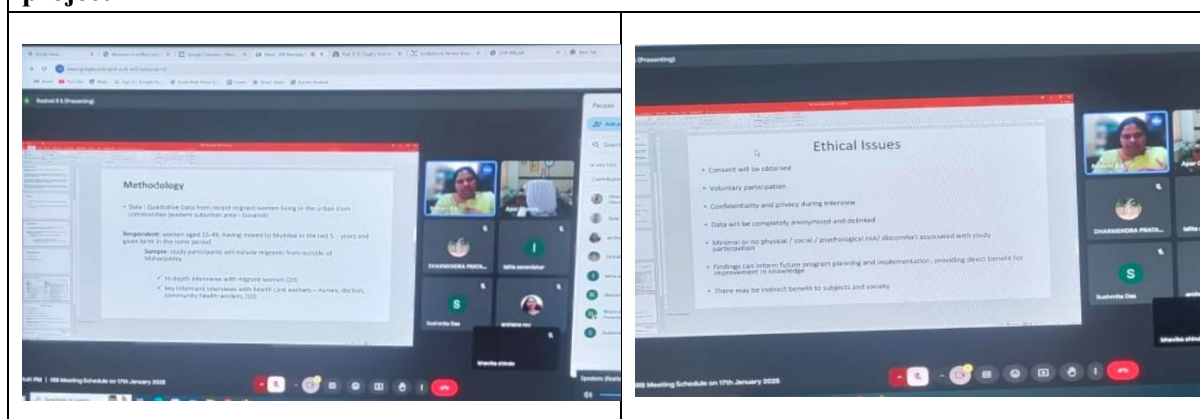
project

(Presenting)

Methodology

• Data : Qualitative Data from recent migrant women living in the urban slum communities (eastern suburban area - Govandi)

Respondent: women aged 15-49, having moved to Mumbai in the last 5 years and given birth in the same period

Sample: study participants will include migrants from outside of Maharashtra

✓ In depth interviews with migrant women (20)

✓ key informant interviews with health care workers – nurses, doctors, community health workers (10)

People

DHARMENDRA PRATA...

lalita sawardekar

Sushmita Das

archana rao

bhavika shinde

IRB Meeting Schedule on 17th January 2025

(Presenting)

Ethical Issues

• Consent will be obtained

• Voluntary participation

• Confidentiality and privacy during interview

• Data will be completely anonymized and delinked

• Minimal or no physical / social / psychological risk/ discomfort associated with study participation

• Findings can inform future program planning and implementation, providing direct benefit for improvement in knowledge

• There may be indirect benefit to subjects and society

DHARMENDRA PRATA...

Sushmita Das

bhavika shinde

IRB Meeting Schedule on 17th January 2025